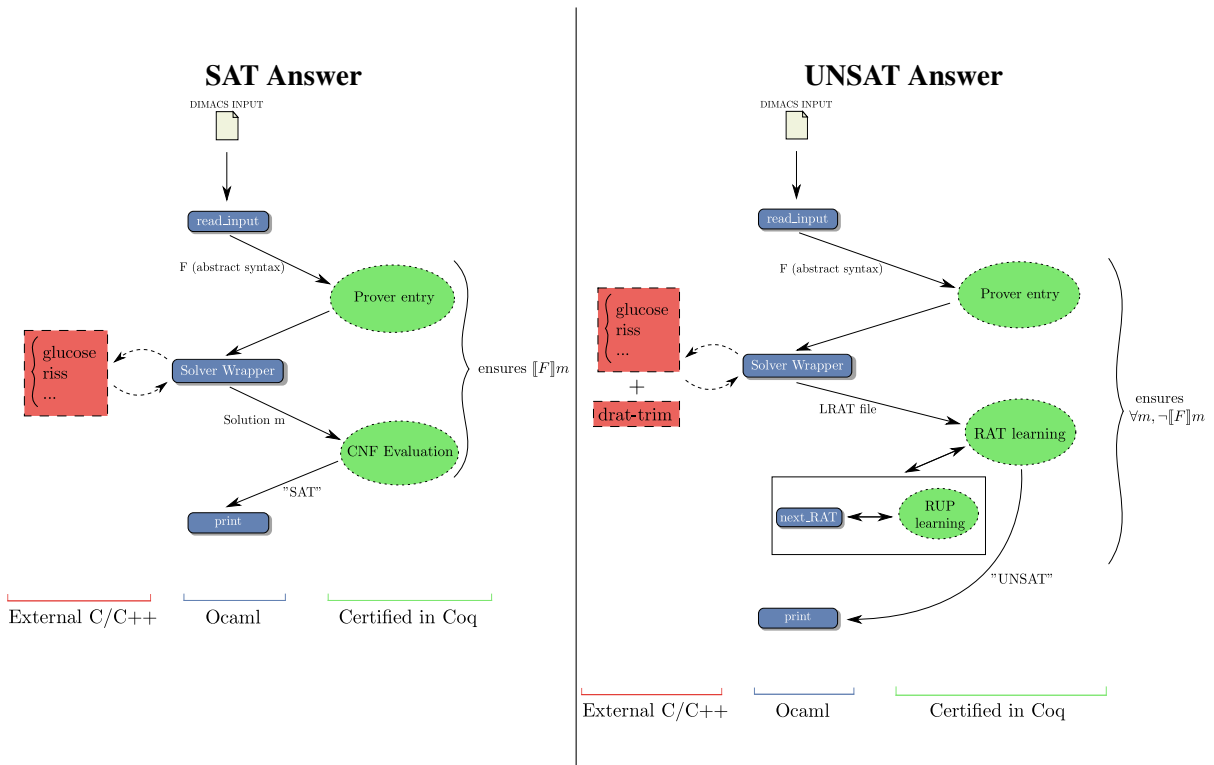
SAT Answer

DIMACS INPUT

read_input

F (abstract syntax)

Prover entry

glucose
riss
...

Solver Wrapper

Solution m

CNF Evaluation

ensures $[\![F]\!]m$

"SAT"

print

External C/C++

Ocaml

Certified in Coq

UNSAT Answer

DIMACS INPUT

read_input

F (abstract syntax)

Prover entry

glucose
riss
...

+

drat-trim

Solver Wrapper

LRAT file

RAT learning

ensures $\forall m, \neg[\![F]\!]m$

next_RAT

RUP learning

"UNSAT"

print

External C/C++

Ocaml

Certified in Coq